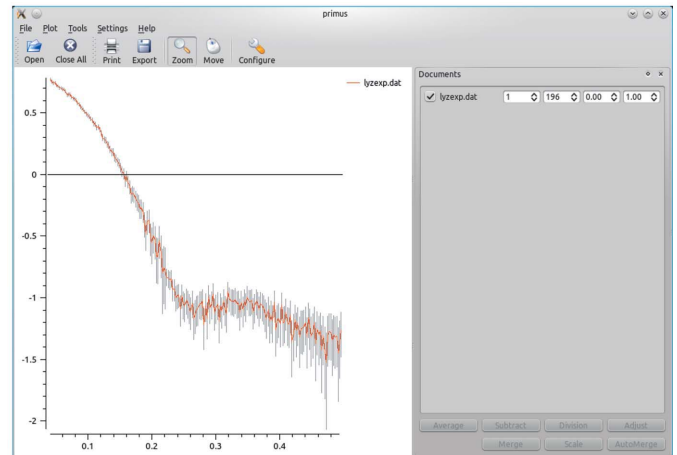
primus

File Plot Tools Settings Help

Open Close All Print Export Zoom Move Configure

lyzexp.dat

0.5
0
-0.5
-1
-1.5
-2

0.1 0.2 0.3 0.4

Documents

lyzexp.dat 1 196 0.00 1.00

Average Subtract Division Adjust
Merge Scale AutoMerge